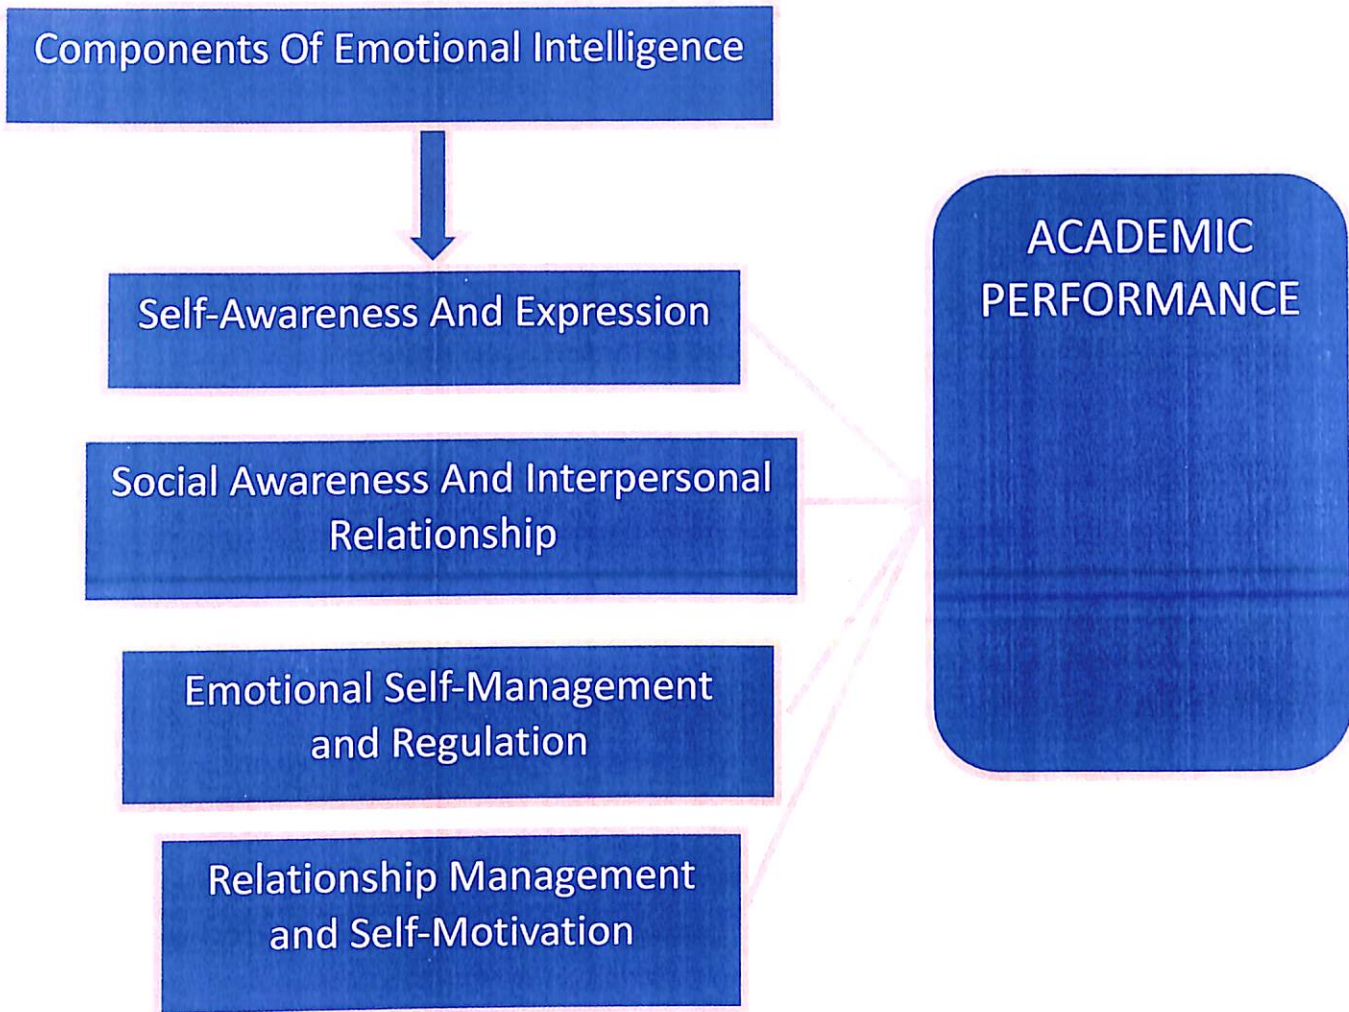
Components Of Emotional Intelligence

Self-Awareness And Expression

Social Awareness And Interpersonal Relationship

Emotional Self-Management and Regulation

Relationship Management and Self-Motivation

ACADEMIC PERFORMANCE